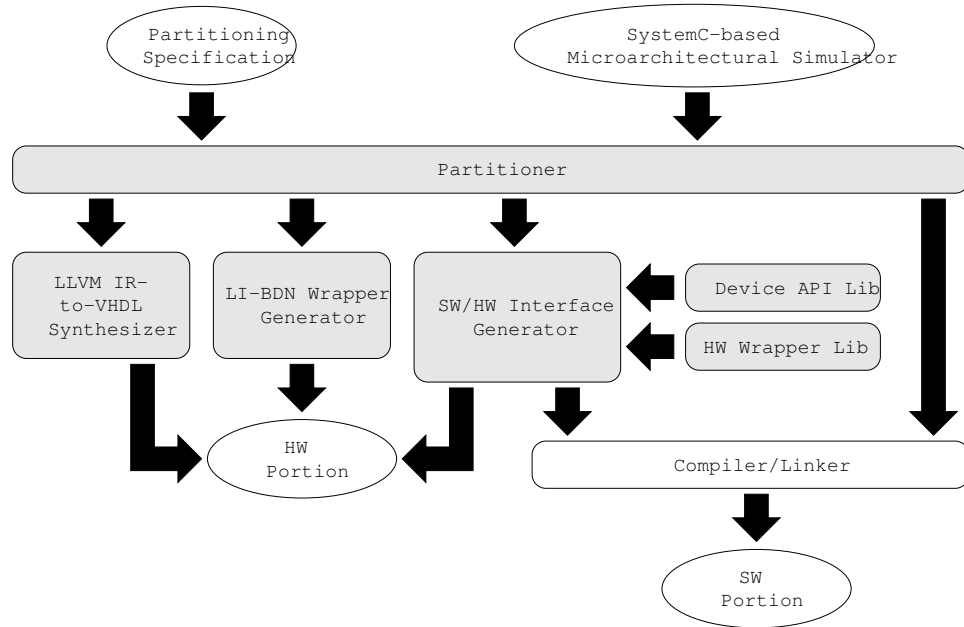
Partitioning Specification

SystemC-based Microarchitectural Simulator

Partitioner

LLVM IR-to-VHDL Synthesizer

LI-BDN Wrapper Generator

SW/HW Interface Generator

Device API Lib

HW Wrapper Lib

HW Portion

Compiler/Linker

SW Portion